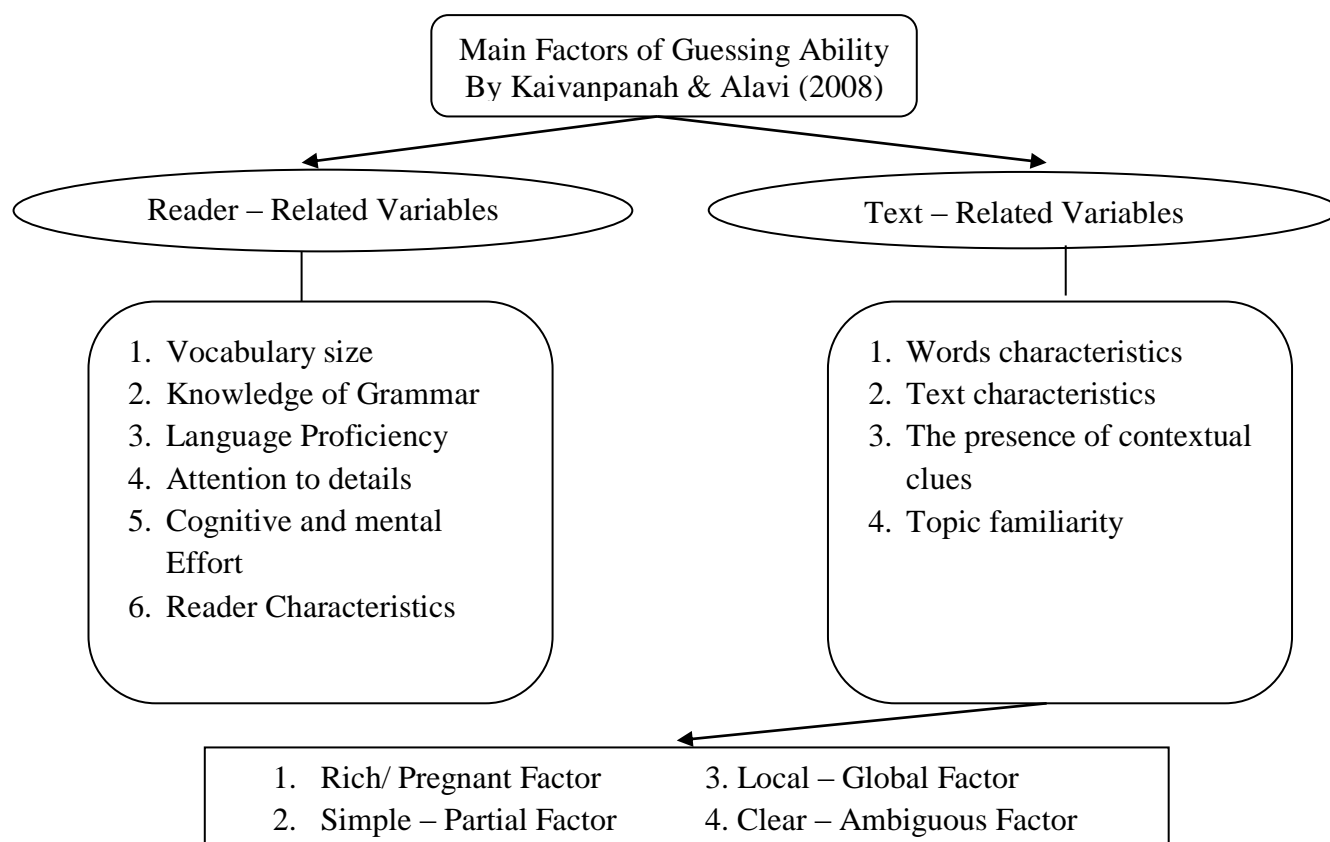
Main Factors of Guessing Ability
By Kaivanpanah & Alavi (2008)

Reader – Related Variables

Text – Related Variables

1. Vocabulary size
2. Knowledge of Grammar
3. Language Proficiency
4. Attention to details
5. Cognitive and mental Effort
6. Reader Characteristics

1. Words characteristics
2. Text characteristics
3. The presence of contextual clues
4. Topic familiarity

1. Rich/ Pregnant Factor
2. Simple – Partial Factor
3. Local – Global Factor
4. Clear – Ambiguous Factor